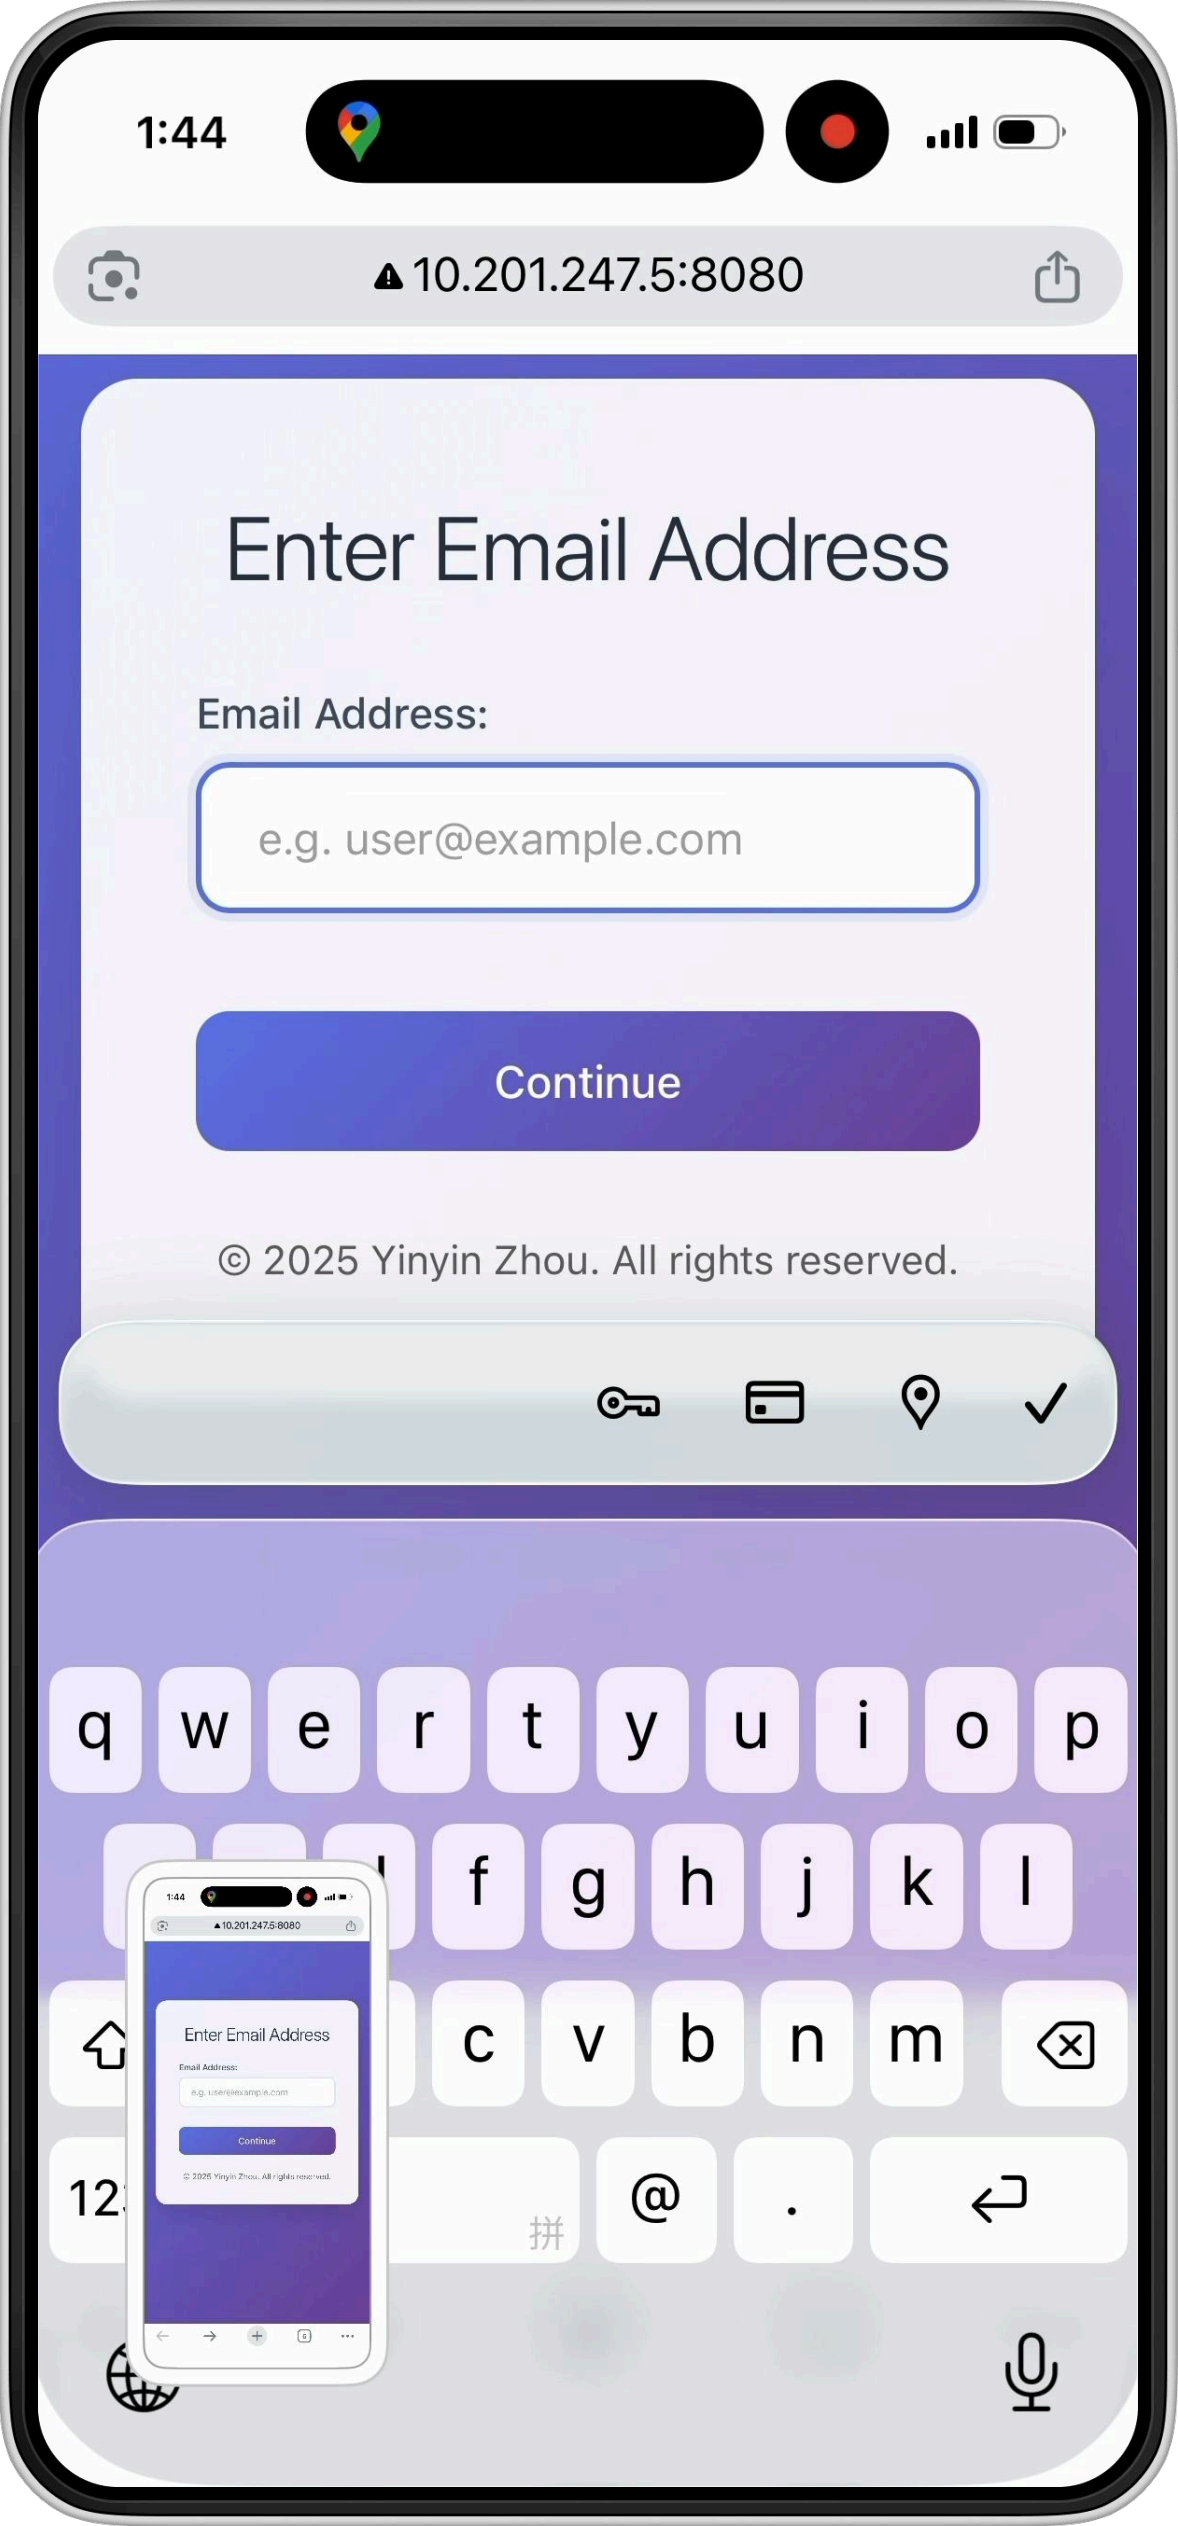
1:44

10.201.247.5:8080

Enter Email Address

Email Address:

e.g. user@example.com

Continue

© 2025 Yinyin Zhou. All rights reserved.

q w e r t y u i o p

f g h j k l

c v b n m

12

拼

@ .

1:44

10.201.247.5:8080

Enter Email Address

Email Address:

e.g. user@example.com

Continue

© 2025 Yinyin Zhou. All rights reserved.